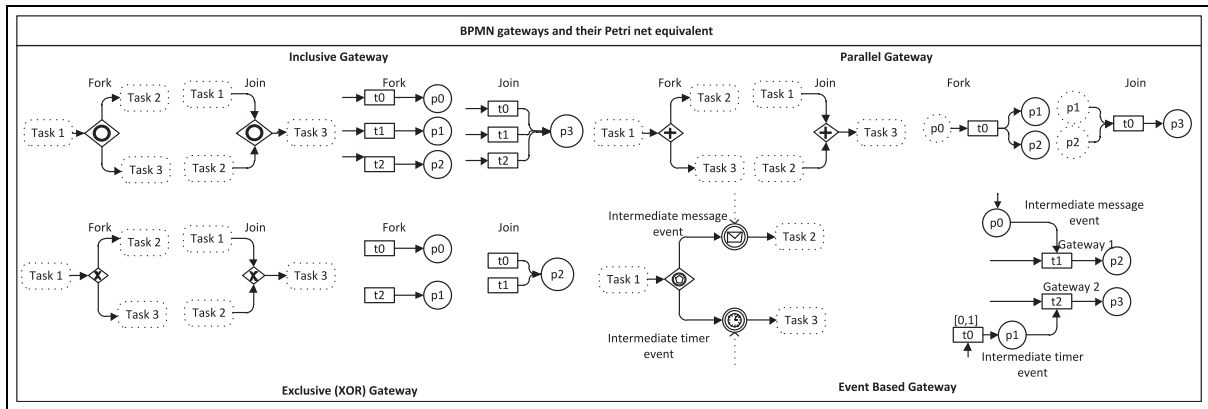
BPMN gateways and their Petri net equivalent

Inclusive Gateway

Fork

Task 2

Task 1

Task 3

Join

Task 1

Task 3

Task 2

Fork

t0

p0

t1

p1

t2

p2

Join

t0

t1

t2

p3

Parallel Gateway

Fork

Task 2

Task 1

Task 3

Join

Task 1

Task 3

Task 2

Fork

p0

t0

p1

p2

Join

p1

p2

t0

p3

Fork

Task 2

Task 1

Task 3

Join

Task 1

Task 3

Task 2

Fork

t0

p0

t2

p1

Join

t0

t1

p2

Intermediate message event

Task 2

Task 1

Task 3

Intermediate timer event

p0

Intermediate message event

Gateway 1

t1

p2

Gateway 2

t2

p3

[0,1]

t0

p1

Intermediate timer event

Exclusive (XOR) Gateway

Event Based Gateway